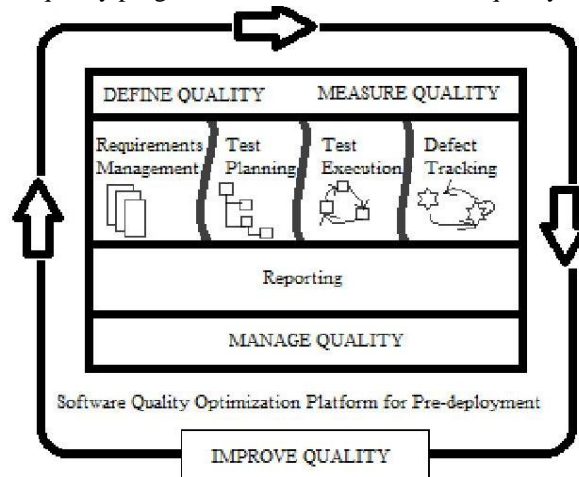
DEFINE QUALITY MEASURE QUALITY

Requirements Management

Test Planning

Test Execution

Defect Tracking

Reporting

MANAGE QUALITY

Software Quality Optimization Platform for Pre-deployment

IMPROVE QUALITY